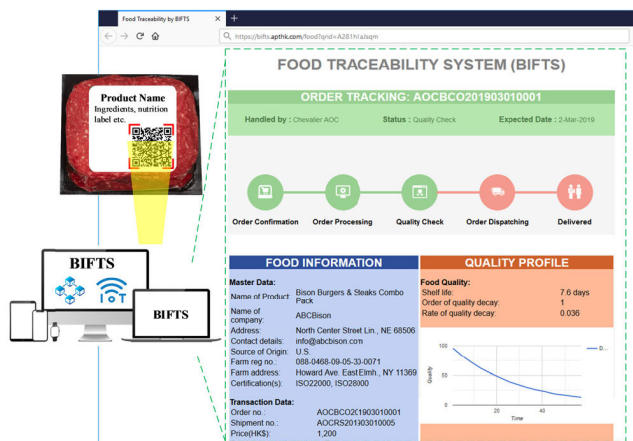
Food Traceability by BIFTS

https://bifts.apthk.com/food?qrid=A281hIaJsqm

Product Name
Ingredients, nutrition label etc.

BIFTS

IoT

BIFTS

FOOD TRACEABILITY SYSTEM (BIFTS)

ORDER TRACKING: AOCBCO201903010001

Handled by : Chevalier AOC

Status : Quality Check

Expected Date : 2-Mar-2019

Order Confirmation

Order Processing

Quality Check

Order Dispatching

Delivered

FOOD INFORMATION

Master Data:

| | |
|---|---|
| Name of Product: | Bison Burgers & Steaks Combo Pack |
| Name of company: | ABCBison |
| Address: | North Center Street Lin., NE 68506 |
| Contact details: | info@abcbison.com |
| Source of Origin: | U.S. |
| Farm reg no.: | 088-0468-09-05-33-0071 |
| Farm address: | Howard Ave. East Elmh., NY 11369 |
| Certification(s): | ISO22000, ISO28000 |

Transaction Data:

| | |
|---|---|
| Order no.: | AOCBCO201903010001 |
| Shipment no.: | AOCRS201903010005 |
| Price(HK$): | 1,200 |

QUALITY PROFILE

Food Quality:

| | |
|---|---|
| Shelf life: | 7.6 days |
| Order of quality decay: | 1 |
| Rate of quality decay: | 0.036 |

100

50

0

20

40

Quality

Time

D...